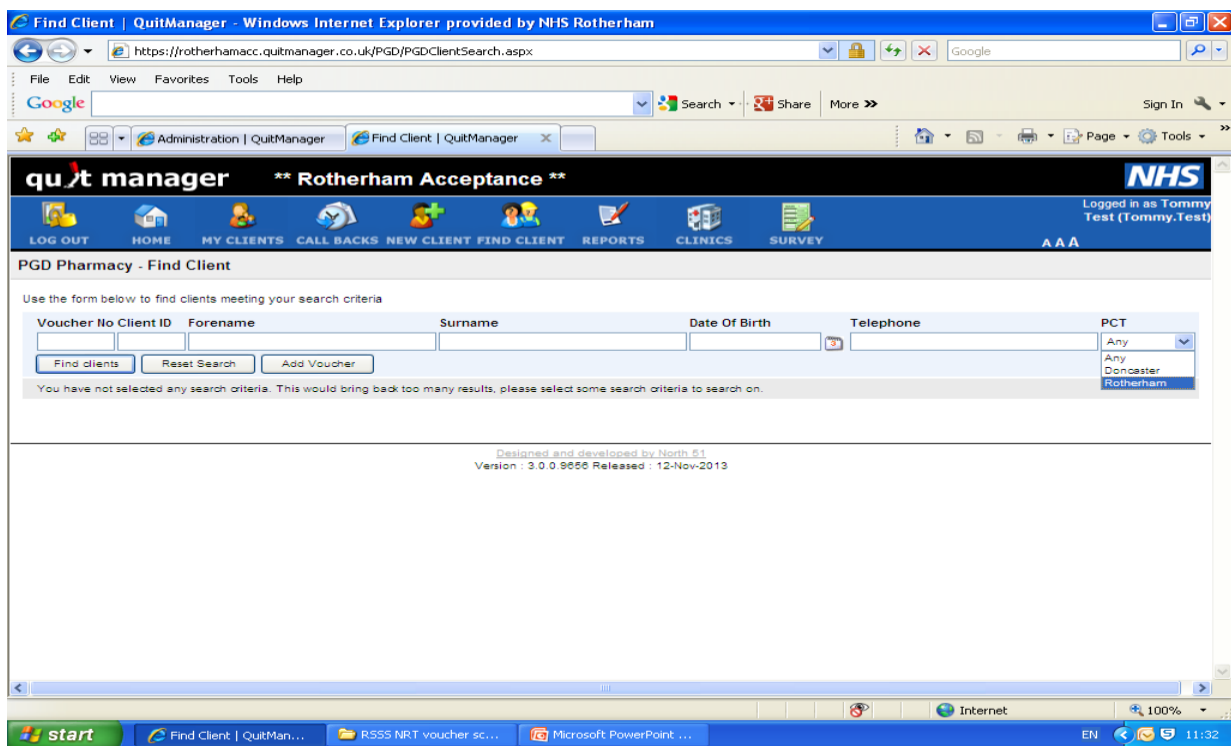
Find Client | QuitManager - Windows Internet Explorer provided by NHS Rotherham

https://rotherhamacc.quitmanager.co.uk/PGD/PGDClientSearch.aspx

Google

File Edit View Favorites Tools Help

Google

Search · Share More »

Sign In

Administration | QuitManager

Find Client | QuitManager

Page · Tools ·

quit manager ** Rotherham Acceptance **

NHS

LOG OUT HOME MY CLIENTS CALL BACKS NEW CLIENT FIND CLIENT REPORTS CLINICS SURVEY

Logged in as Tommy Test (Tommy.Test)

A A A

PGD Pharmacy - Find Client

Use the form below to find clients meeting your search criteria

| Voucher No | Client ID | Forename | Surname | Date Of Birth | Telephone | PCT |
|---|---|---|---|---|---|---|
| | | | | | | Any |

Any
Doncaster
Rotherham

Find clients Reset Search Add Voucher

You have not selected any search criteria. This would bring back too many results, please select some search criteria to search on.

Designed and developed by North 51
Version : 3.0.0.9656 Released : 12-Nov-2013

Internet 100%

start Find Client | QuitMan... RSSS NRT voucher sc... Microsoft PowerPoint ...

EN 11:32